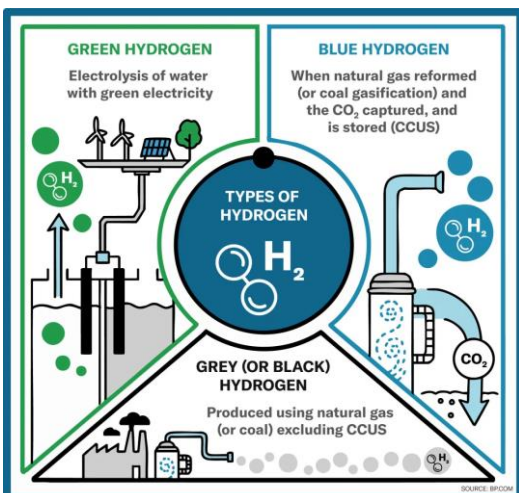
GREEN HYDROGEN

Electrolysis of water with green electricity

$H_2$

BLUE HYDROGEN

When natural gas reformed (or coal gasification) and the $CO_2$ captured, and is stored (CCUS)

$H_2$

TYPES OF HYDROGEN

$H_2$

$CO_2$

GREY (OR BLACK) HYDROGEN

Produced using natural gas (or coal) excluding CCUS

$H_2$

SOURCE: BP.COM